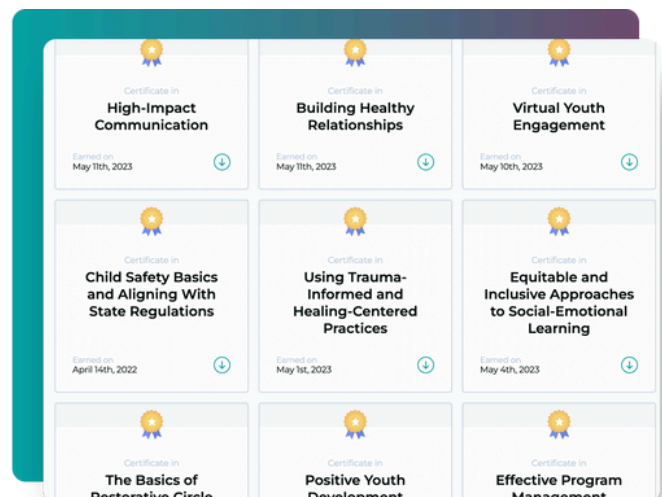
Certificate in
High-Impact Communication
Earned on
May 11th, 2023

Certificate in
Building Healthy Relationships
Earned on
May 11th, 2023

Certificate in
Virtual Youth Engagement
Earned on
May 10th, 2023

Certificate in
Child Safety Basics and Aligning With State Regulations
Earned on
April 14th, 2022

Certificate in
Using Trauma-Informed and Healing-Centered Practices
Earned on
May 1st, 2023

Certificate in
Equitable and Inclusive Approaches to Social-Emotional Learning
Earned on
May 4th, 2023

Certificate in
The Basics of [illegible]

Certificate in
Positive Youth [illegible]

Certificate in
Effective Program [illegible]